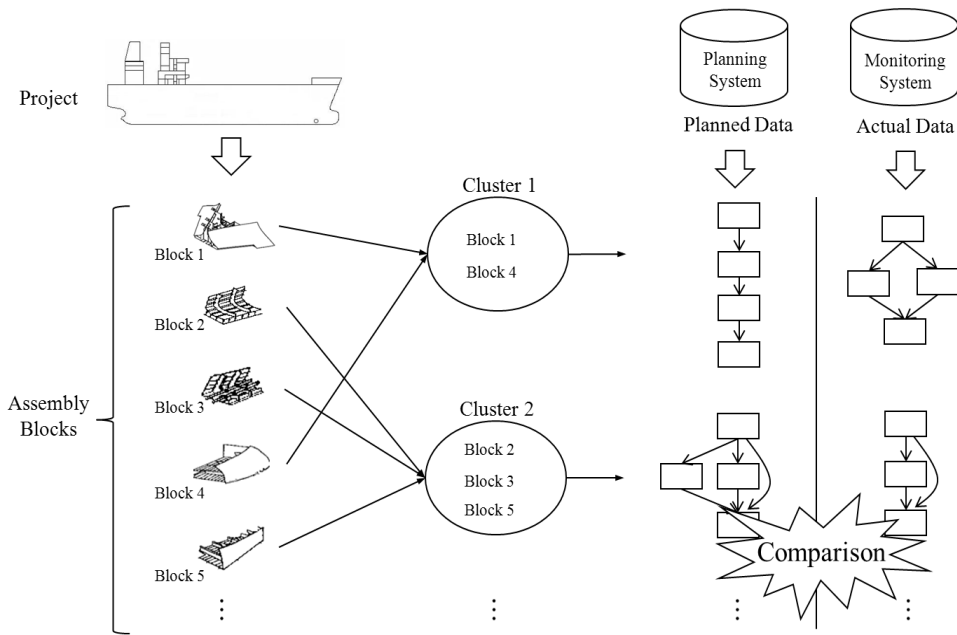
Project

Planning System

Monitoring System

Planned Data

Actual Data

Cluster 1

Block 1

Block 4

Block 1

Block 2

Block 3

Block 4

Block 5

Assembly Blocks

Cluster 2

Block 2

Block 3

Block 5

Comparison

⋮

⋮

⋮

⋮